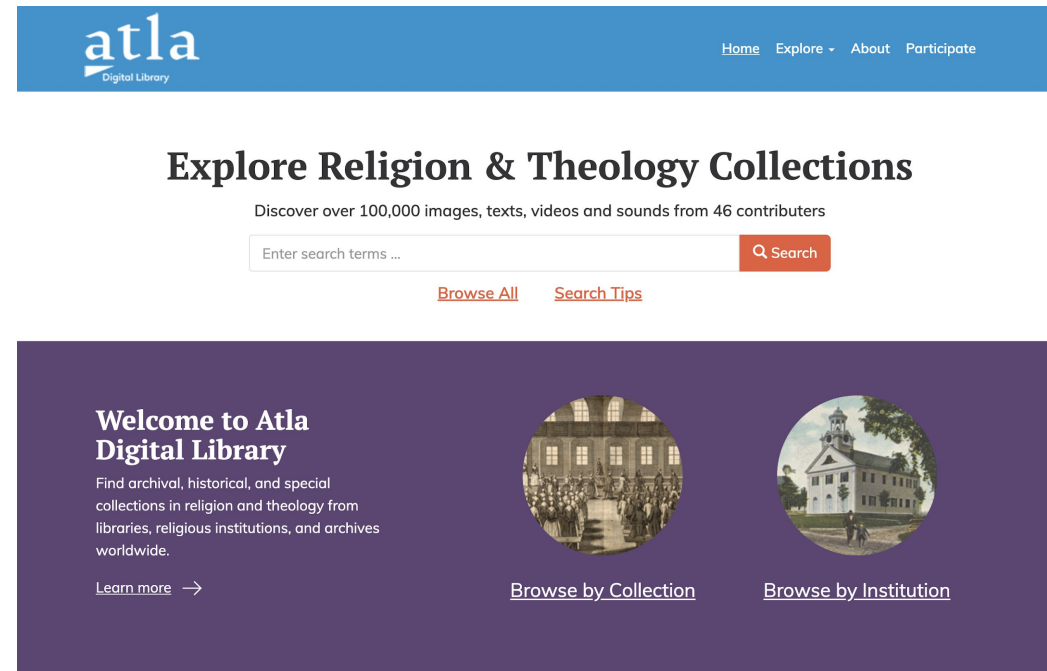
atla
Digital Library

Home Explore About Participate

Explore Religion & Theology Collections

Discover over 100,000 images, texts, videos and sounds from 46 contributers

Enter search terms ...

Search

Browse All Search Tips

Welcome to Atla Digital Library

Find archival, historical, and special collections in religion and theology from libraries, religious institutions, and archives worldwide.

Learn more →

Browse by Collection

Browse by Institution